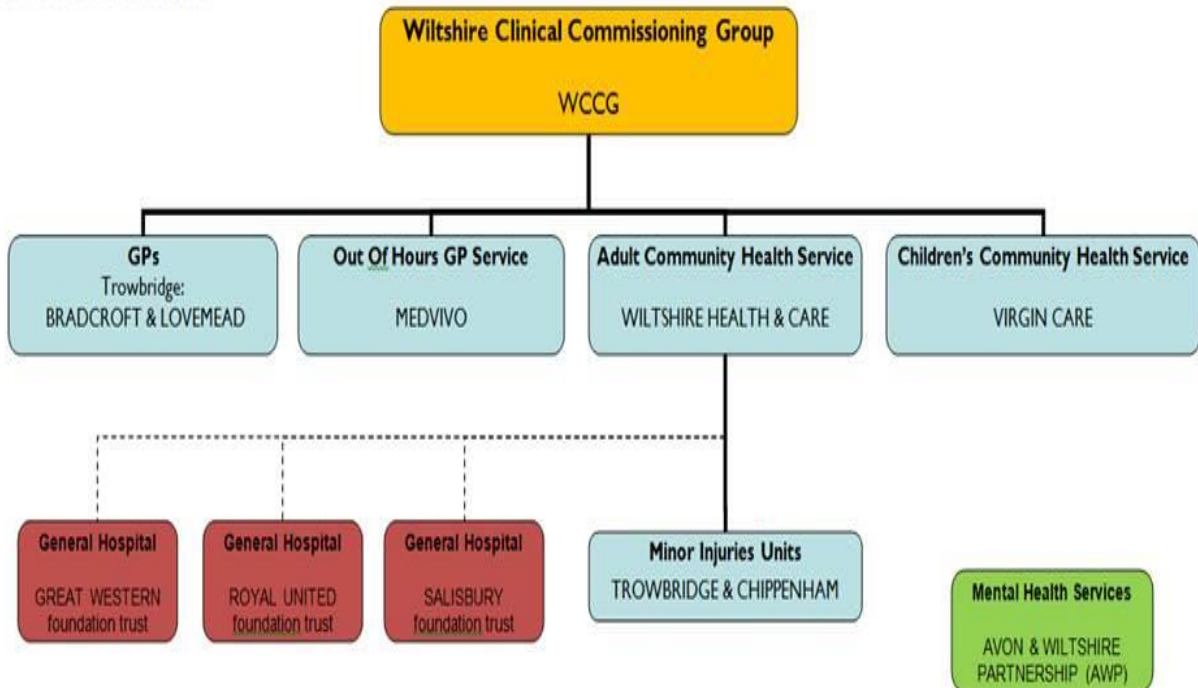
Wiltshire Clinical Commissioning Group

WCCG

GPs
Trowbridge:
BRADCROFT & LOVEMEAD

Out Of Hours GP Service

MEDVIVO

Adult Community Health Service

WILTSHIRE HEALTH & CARE

Children's Community Health Service

VIRGIN CARE

General Hospital

GREAT WESTERN
foundation trust

General Hospital

ROYAL UNITED
foundation trust

General Hospital

SALISBURY
foundation trust

Minor Injuries Units
TROWBRIDGE & CHIPPENHAM

Mental Health Services

AVON & WILTSHIRE
PARTNERSHIP (AWP)